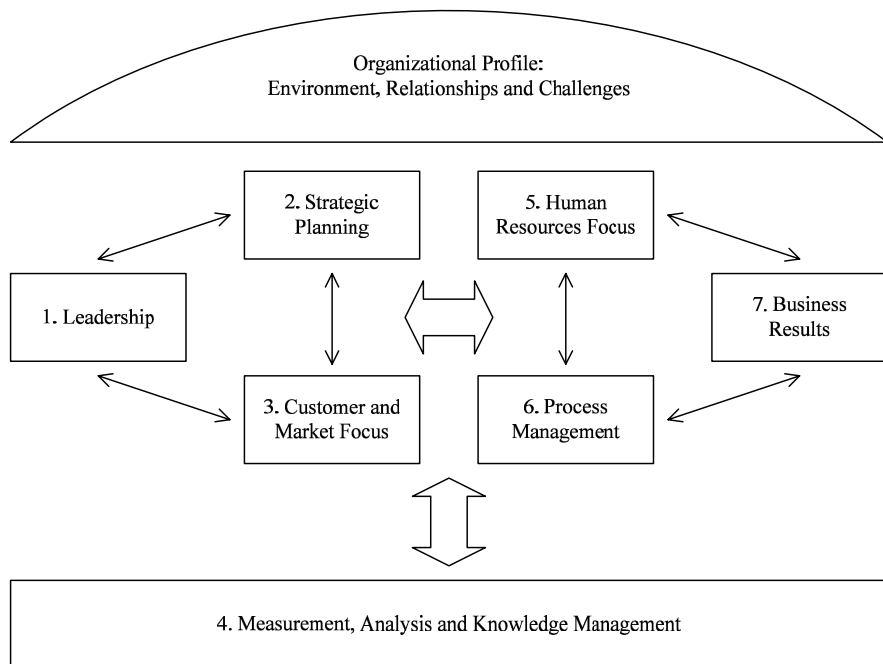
Organizational Profile:
Environment, Relationships and Challenges

2. Strategic Planning

5. Human Resources Focus

1. Leadership

7. Business Results

3. Customer and Market Focus

6. Process Management

4. Measurement, Analysis and Knowledge Management